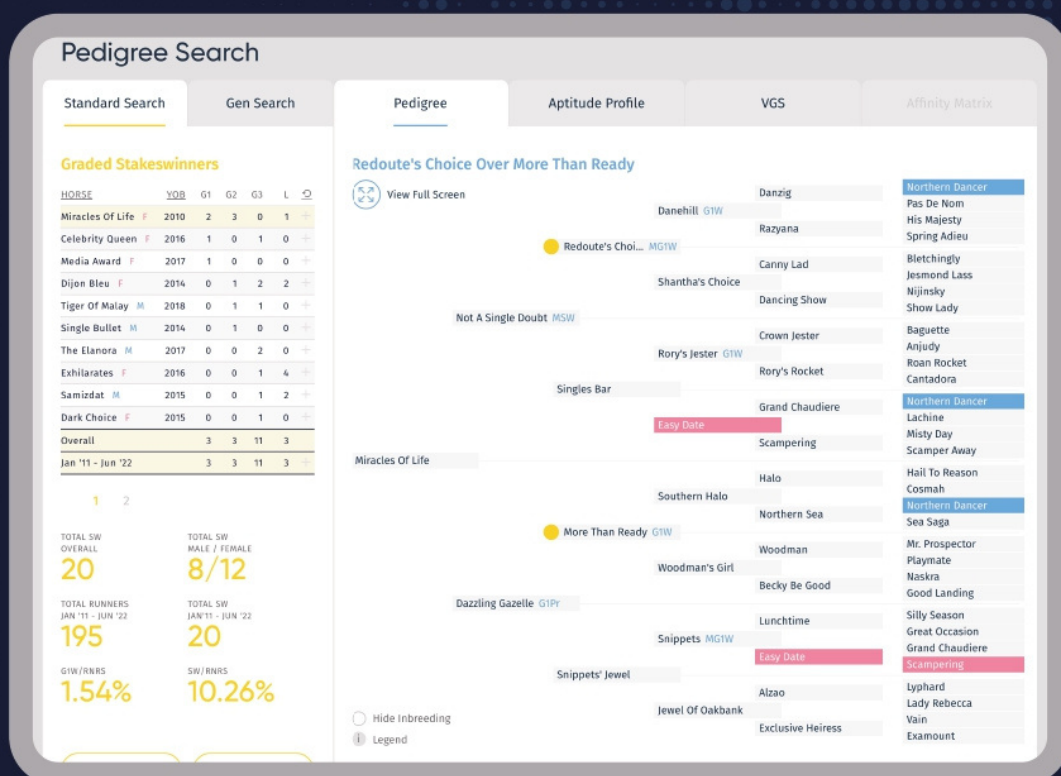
Pedigree Search

Standard Search | Gen Search | Pedigree | Aptitude Profile | VGS | Affinity Matrix

Graded Stakeswinners

| HORSE | YOB | G1 | G2 | G3 | L |
|---|---|---|---|---|---|
| Miracles Of Life F | 2010 | 2 | 3 | 0 | 1 |
| Celebrity Queen F | 2016 | 1 | 0 | 1 | 0 |
| Media Award F | 2017 | 1 | 0 | 0 | 0 |
| Dijon Bleu F | 2014 | 0 | 1 | 2 | 2 |
| Tiger Of Malay M | 2018 | 0 | 1 | 1 | 0 |
| Single Bullet M | 2014 | 0 | 1 | 0 | 0 |
| The Elanora M | 2017 | 0 | 0 | 2 | 0 |
| Exhilarates F | 2016 | 0 | 0 | 1 | 4 |
| Samizdat M | 2015 | 0 | 0 | 1 | 2 |
| Dark Choice F | 2015 | 0 | 0 | 1 | 0 |
| Overall | | 3 | 3 | 11 | 3 |
| Jan '11 - Jun '22 | | 3 | 3 | 11 | 3 |

1 2

TOTAL SW OVERALL
20

TOTAL SW MALE / FEMALE
8/12

TOTAL RUNNERS JAN '11 - JUN '22
195

TOTAL SW JAN'11 - JUN '22
20

G1W/RNRS
1.54%

SW/RNRS
10.26%

Redoute's Choice Over More Than Ready

View Full Screen

Miracles Of Life
Not A Single Doubt MSW
Redoute's Choi... MG1W
Danehill G1W
Danzig
Northern Dancer
Pas De Nom
Razyana
His Majesty
Spring Adieu
Shantha's Choice
Canny Lad
Bletchingly
Jesmond Lass
Dancing Show
Nijinsky
Show Lady
Singles Bar
Rory's Jester G1W
Crown Jester
Baguette
Anjudy
Rory's Rocket
Roan Rocket
Cantadora
Easy Date
Grand Chaudiere
Northern Dancer
Lachine
Scampering
Misty Day
Scamper Away
Dazzling Gazelle G1Pr
More Than Ready G1W
Southern Halo
Halo
Hail To Reason
Cosmah
Northern Sea
Northern Dancer
Sea Saga
Woodman's Girl
Woodman
Mr. Prospector
Playmate
Becky Be Good
Naskra
Good Landing
Snippets' Jewel
Snippets MG1W
Lunchtime
Silly Season
Great Occasion
Easy Date
Grand Chaudiere
Scampering
Jewel Of Oakbank
Alzao
Lyphard
Lady Rebecca
Exclusive Heiress
Vain
Examount

Hide Inbreeding
Legend